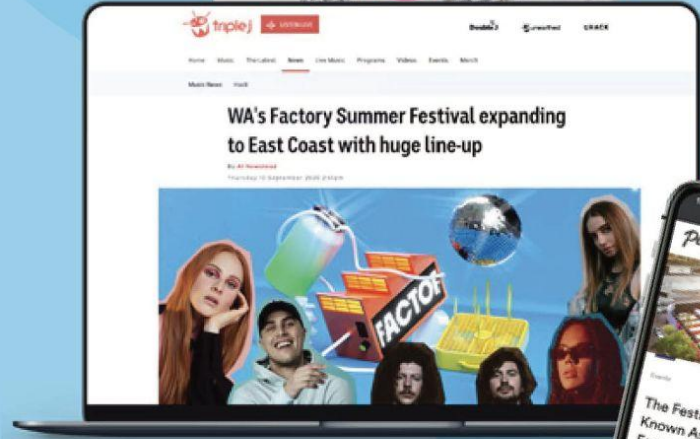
triple j LISTEN LIVE

Double J unearthed HACK

Home Music The Latest News Live Music Programs Videos Events Merch

Music News Hack

WA's Factory Summer Festival expanding to East Coast with huge line-up

By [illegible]

Thursday 10 September 2020 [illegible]

FACTOR

P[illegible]

Events

The Fest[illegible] Known A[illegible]